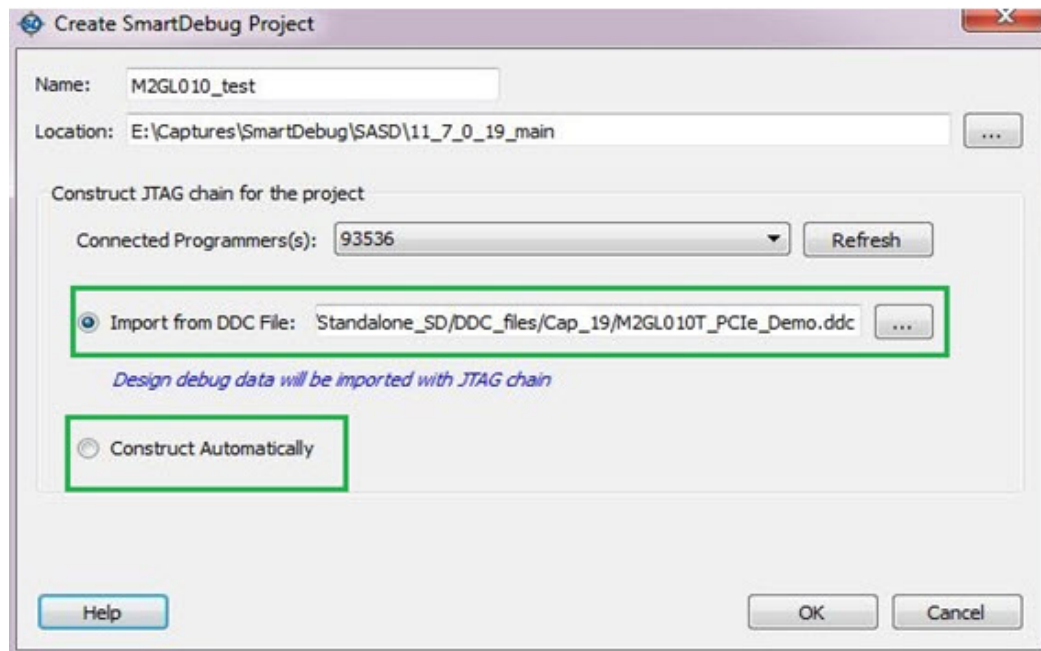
Create SmartDebug Project

Name: M2GL010_test

Location: E:\Captures\SmartDebug\SASD\11_7_0_19_main ...

Construct JTAG chain for the project

Connected Programmers(s): 93536 Refresh

Import from DDC File: Standalone_SD/DDC_files/Cap_19/M2GL010T_PCIe_Demo.ddc ...

Design debug data will be imported with JTAG chain

Construct Automatically

Help

OK Cancel